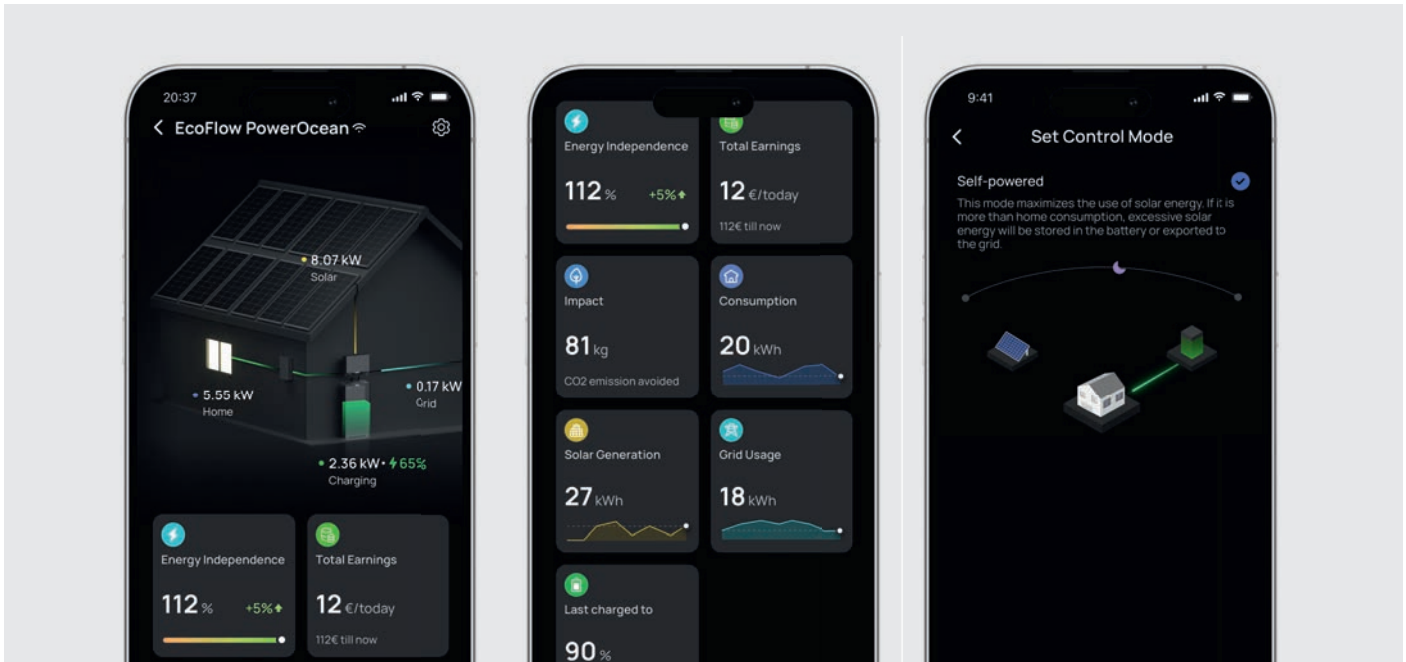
20:37

EcoFlow PowerOcean

8.07 kW
Solar

5.55 kW
Home

0.17 kW
Grid

2.36 kW · 65%
Charging

Energy Independence
112 % +5%

Total Earnings
12 €/today
112€ till now

Energy Independence
112 % +5%

Total Earnings
12 €/today
112€ till now

Impact
81 kg
CO2 emission avoided

Consumption
20 kWh

Solar Generation
27 kWh

Grid Usage
18 kWh

Last charged to
90 %

9:41

Set Control Mode

Self-powered
This mode maximizes the use of solar energy. If it is more than home consumption, excessive solar energy will be stored in the battery or exported to the grid.